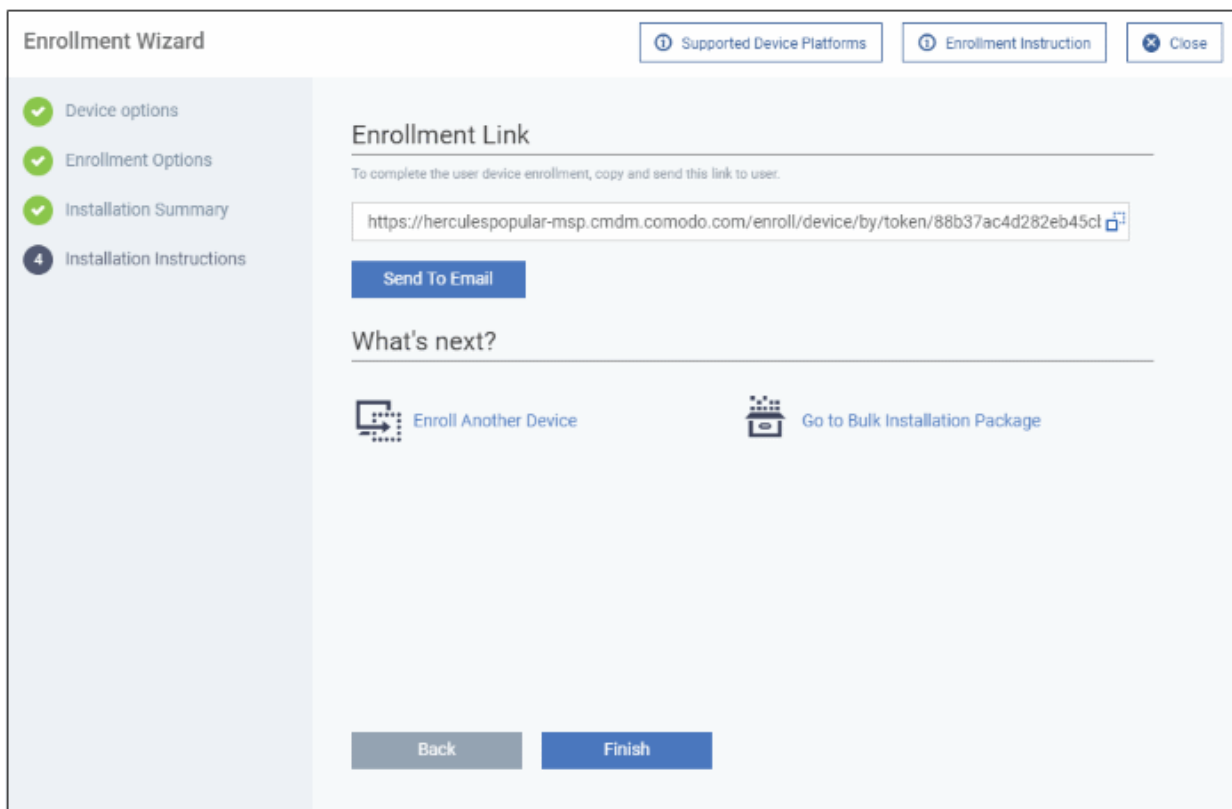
Enrollment Wizard

Supported Device Platforms

Enrollment Instruction

Close

Device options

Enrollment Options

Installation Summary

4 Installation Instructions

Enrollment Link

To complete the user device enrollment, copy and send this link to user.

https://herculespopular-msp.cmdm.comodo.com/enroll/device/by/token/88b37ac4d282eb45cl

Send To Email

What's next?

Enroll Another Device

Go to Bulk Installation Package

Back

Finish